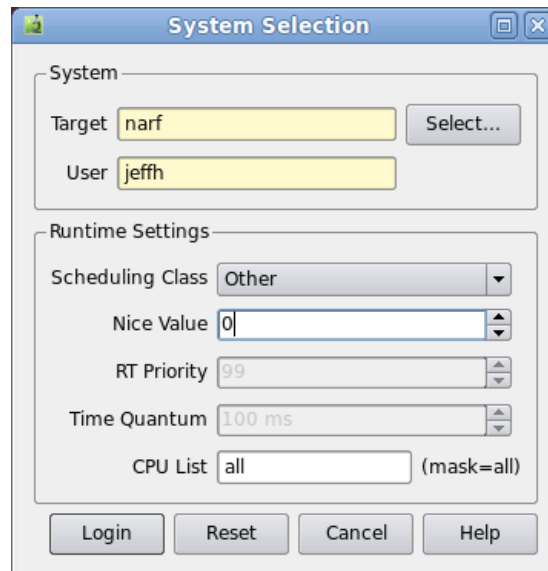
System Selection

System

Target narf

Select...

User jeffh

Runtime Settings

Scheduling Class Other

Nice Value 0

RT Priority 99

Time Quantum 100 ms

CPU List all (mask=all)

Login Reset Cancel Help